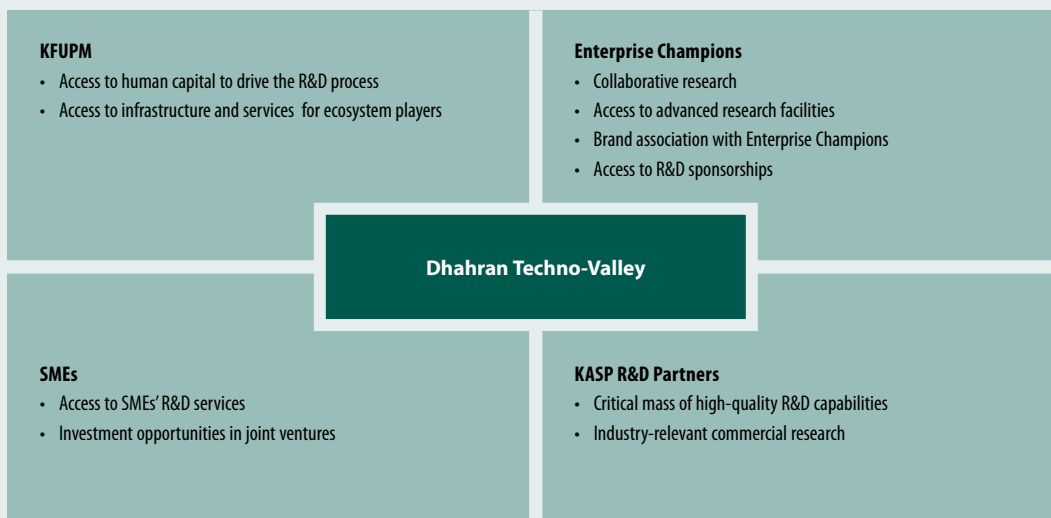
**KFUPM**
- Access to human capital to drive the R&D process
- Access to infrastructure and services for ecosystem players

**Enterprise Champions**
- Collaborative research
- Access to advanced research facilities
- Brand association with Enterprise Champions
- Access to R&D sponsorships

**Dhahran Techno-Valley**

**SMEs**
- Access to SMEs' R&D services
- Investment opportunities in joint ventures

**KASP R&D Partners**
- Critical mass of high-quality R&D capabilities
- Industry-relevant commercial research